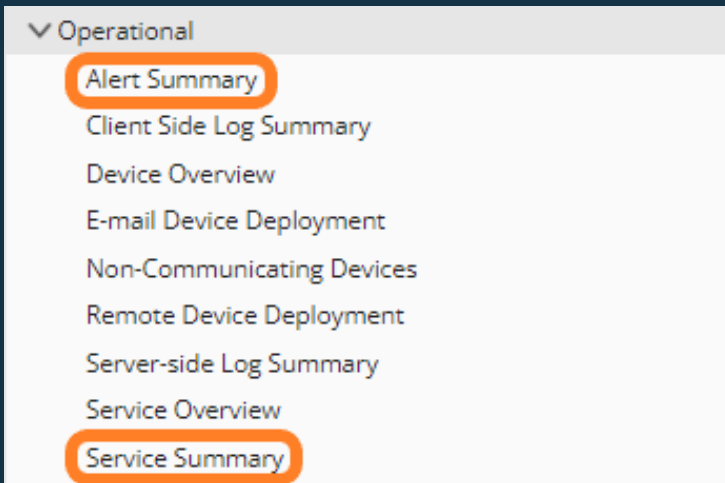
Operational

Alert Summary

Client Side Log Summary

Device Overview

E-mail Device Deployment

Non-Communicating Devices

Remote Device Deployment

Server-side Log Summary

Service Overview

Service Summary